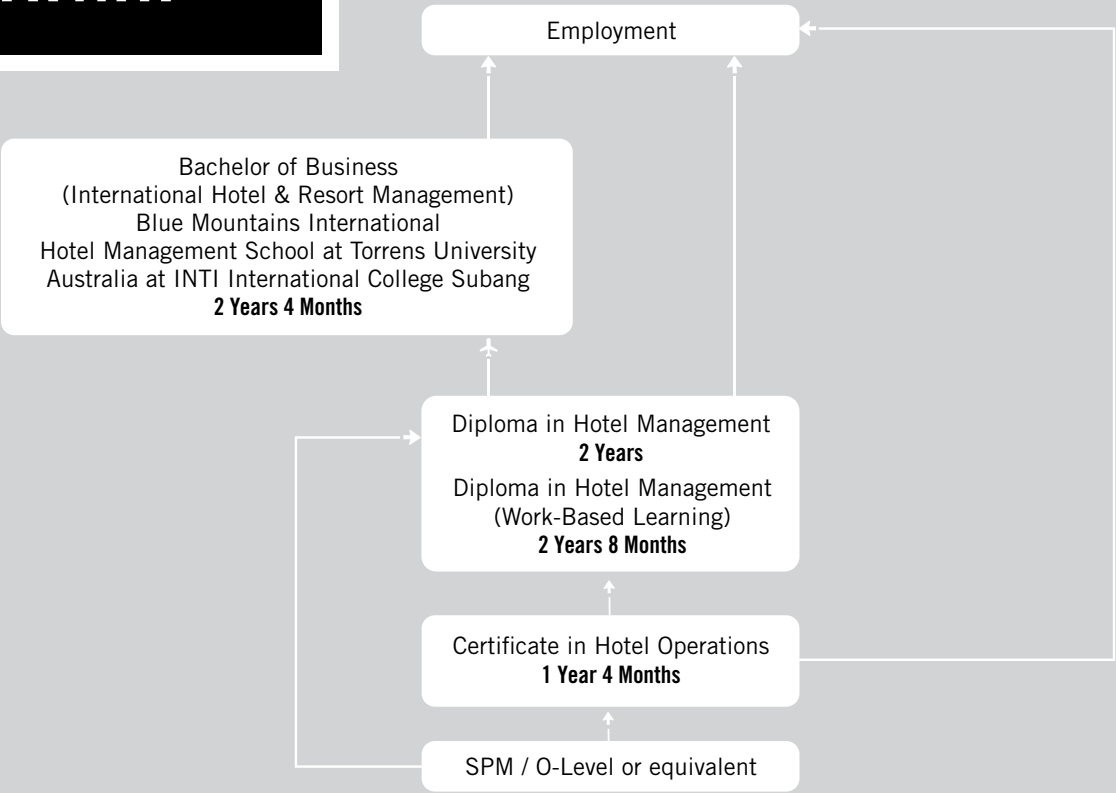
Employment

Bachelor of Business (International Hotel & Resort Management) Blue Mountains International Hotel Management School at Torrens University Australia at INTI International College Subang
**2 Years 4 Months**

Diploma in Hotel Management
**2 Years**
Diploma in Hotel Management (Work-Based Learning)
**2 Years 8 Months**

Certificate in Hotel Operations
**1 Year 4 Months**

SPM / O-Level or equivalent